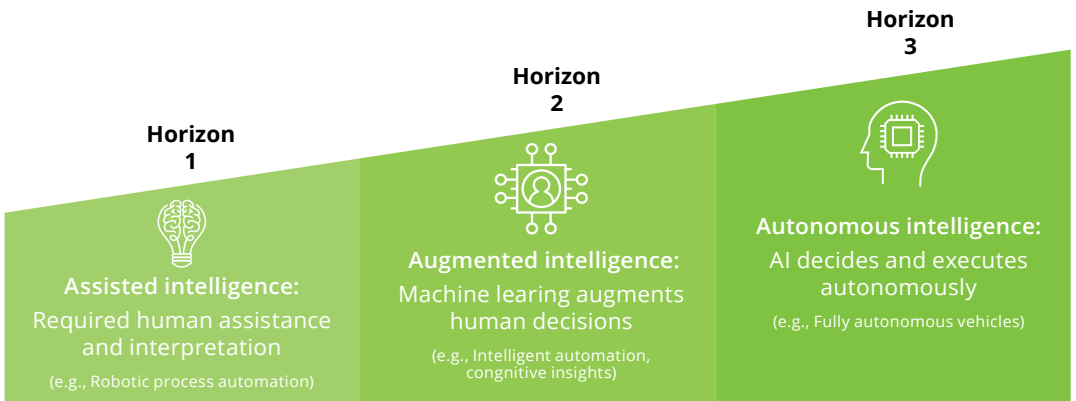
Horizon 1

Assisted intelligence:
Required human assistance and interpretation
(e.g., Robotic process automation)

Horizon 2

Augmented intelligence:
Machine learing augments human decisions
(e.g., Intelligent automation, cognitive insights)

Horizon 3

Autonomous intelligence:
AI decides and executes autonomously
(e.g., Fully autonomous vehicles)